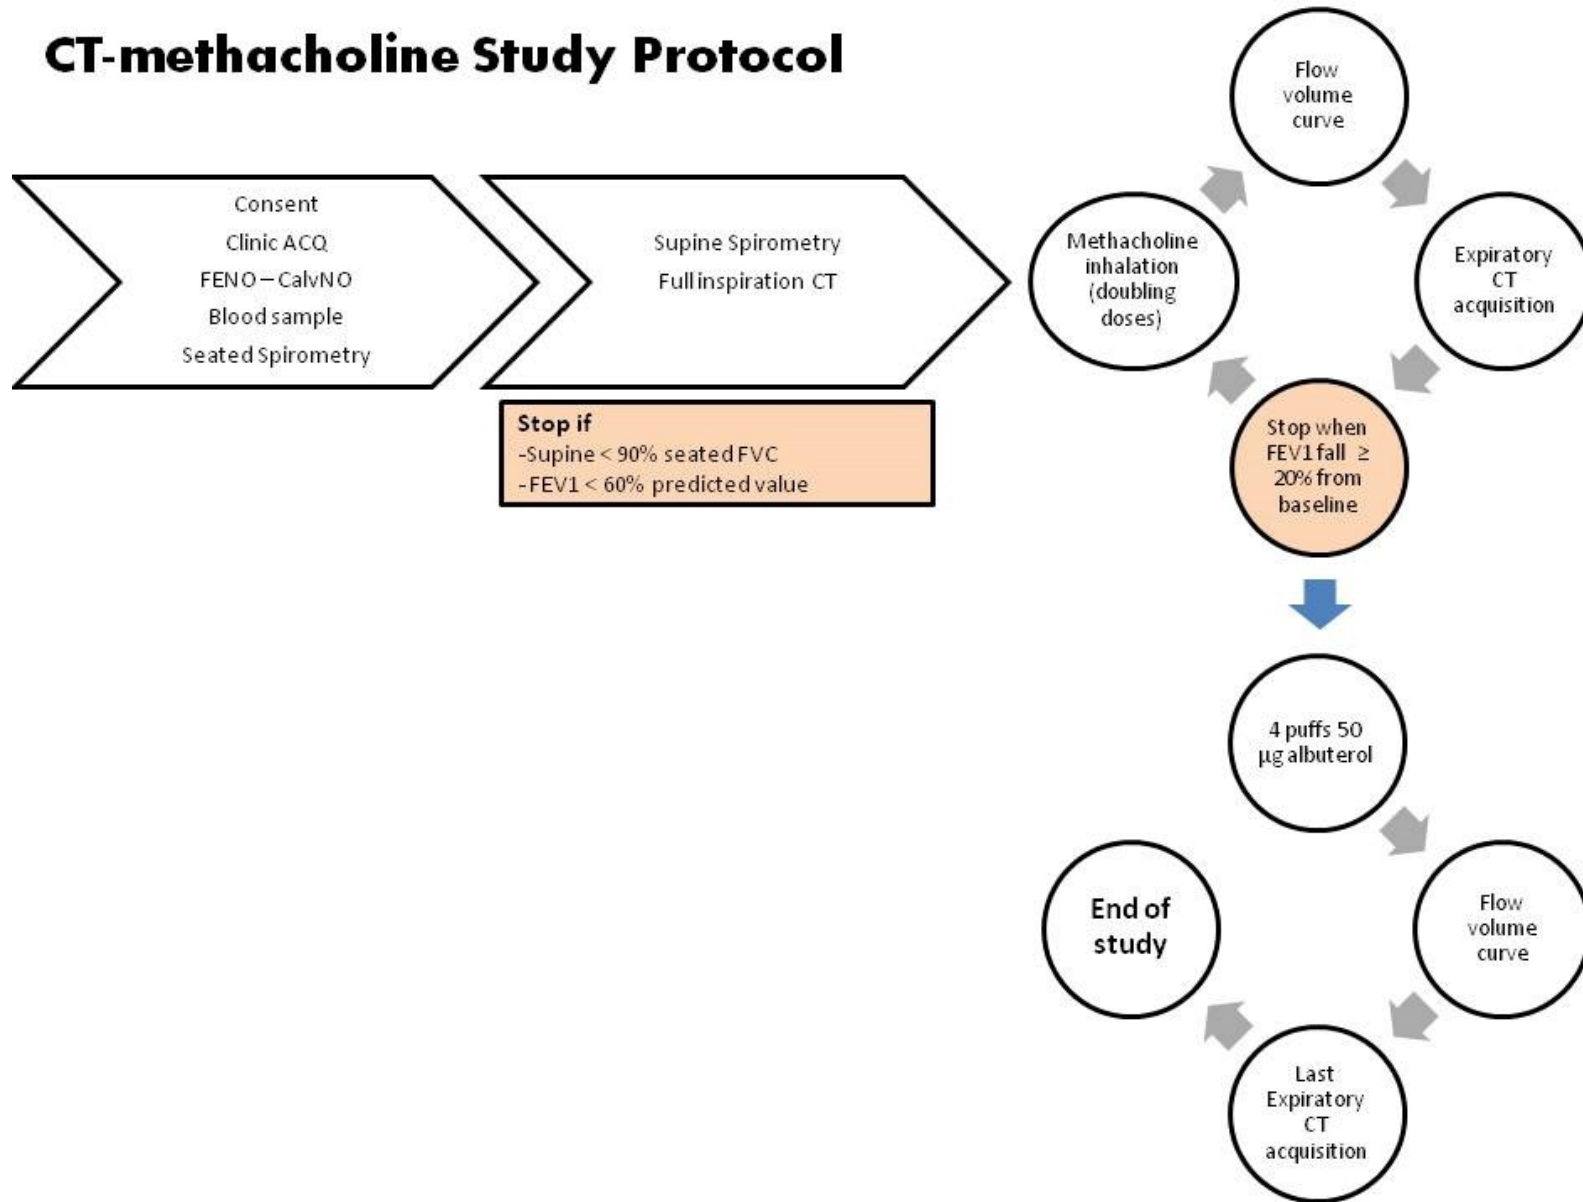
CT-methacholine Study Protocol

Consent
Clinic ACQ
FENO – CalvNO
Blood sample
Seated Spirometry

Supine Spirometry
Full inspiration CT

Stop if
-Supine < 90% seated FVC
-FEV1 < 60% predicted value

Flow volume curve

Expiratory CT acquisition

Stop when FEV1 fall $\geq$ 20% from baseline

Methacholine inhalation (doubling doses)

4 puffs 50 μg albuterol

Flow volume curve

Last Expiratory CT acquisition

End of study